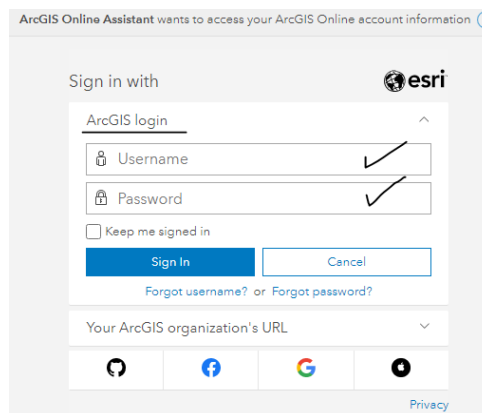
ArcGIS Online Assistant wants to access your ArcGIS Online account information

Sign in with

esri

ArcGIS login

Username

Password

Keep me signed in

Sign In

Cancel

Forgot username? or Forgot password?

Your ArcGIS organization's URL

Privacy